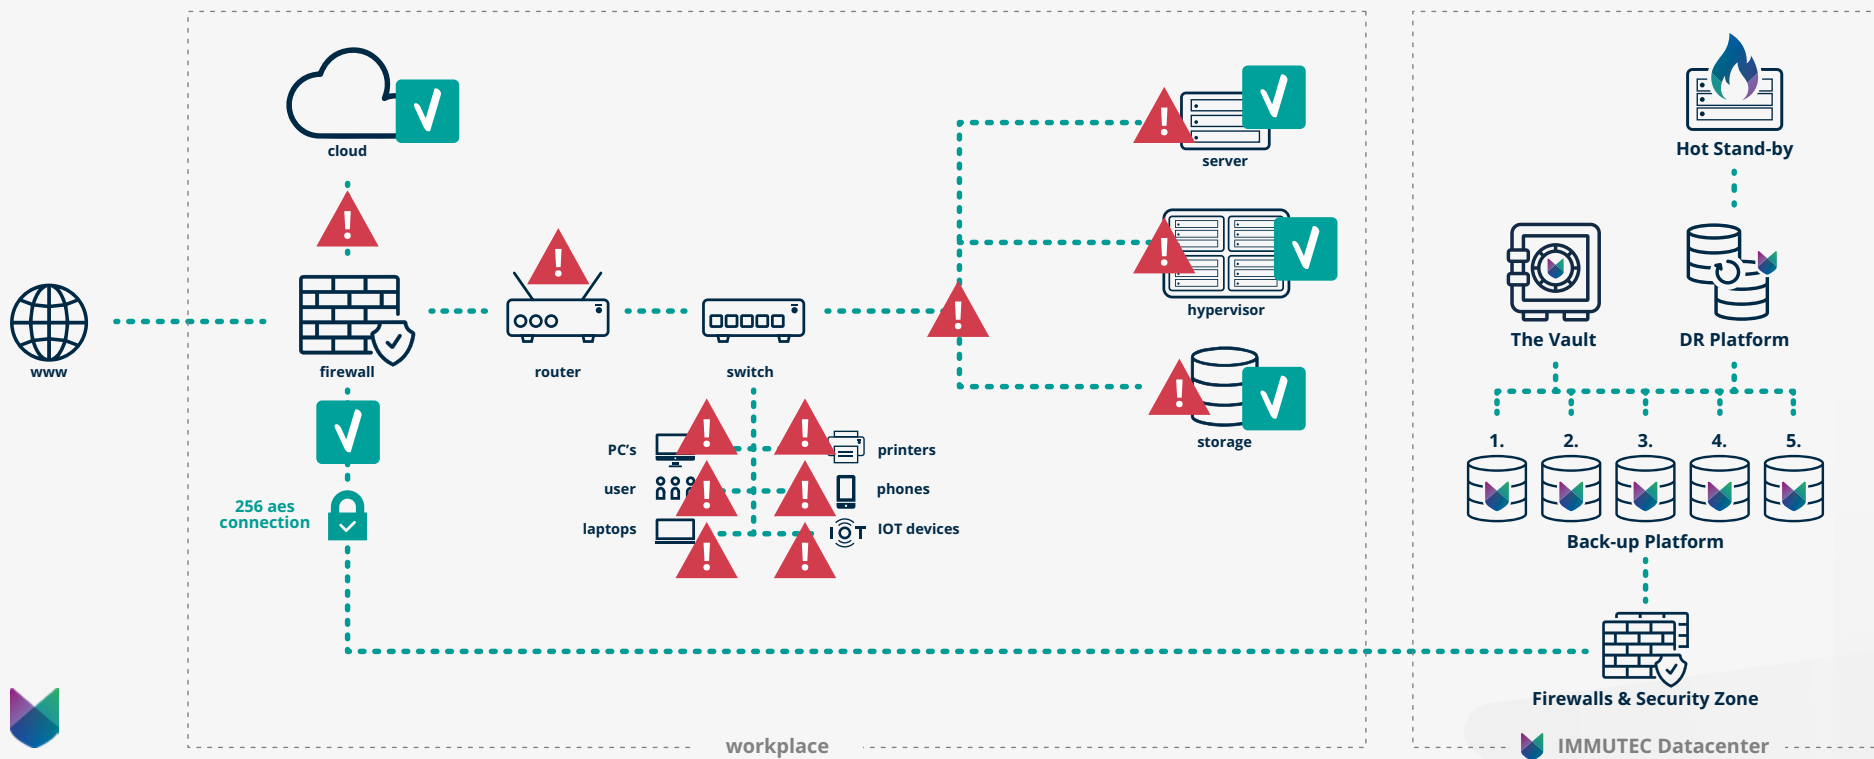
cloud

www

firewall

router

switch

256 aes connection

PC's

user

laptops

printers

phones

IOT devices

server

hypervisor

storage

Hot Stand-by

The Vault

DR Platform

1.

2.

3.

4.

5.

Back-up Platform

Firewalls & Security Zone

workplace

IMMUTEC Datacenter